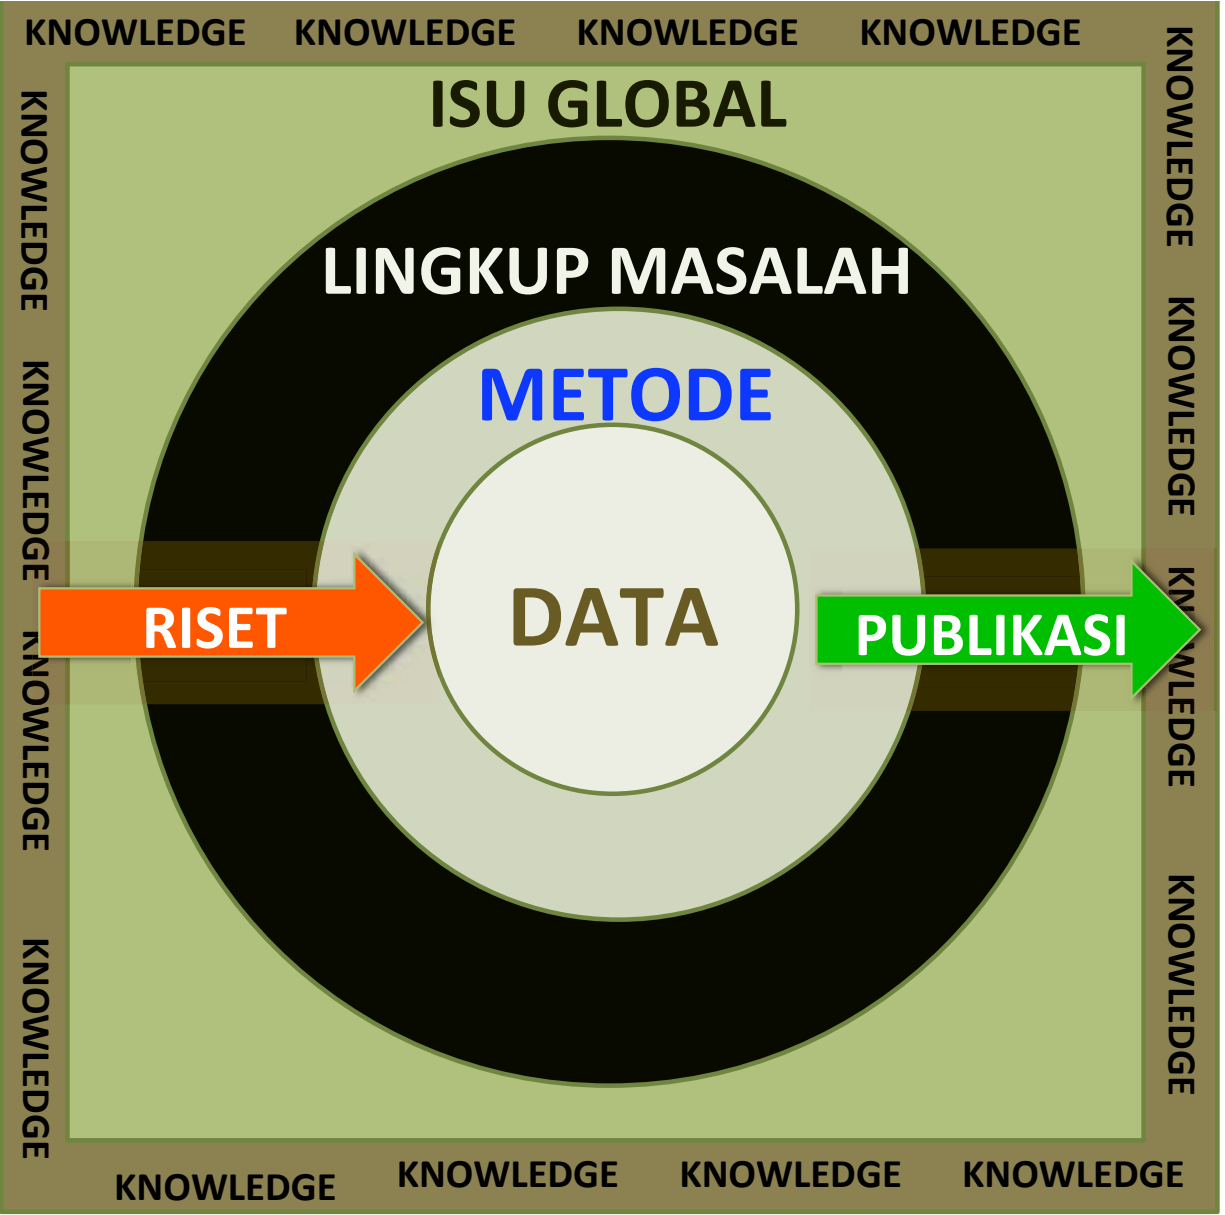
KNOWLEDGE KNOWLEDGE KNOWLEDGE KNOWLEDGE

KNOWLEDGE KNOWLEDGE KNOWLEDGE KNOWLEDGE

ISU GLOBAL

LINGKUP MASALAH

METODE

DATA

RISET

PUBLIKASI

KNOWLEDGE KNOWLEDGE KNOWLEDGE KNOWLEDGE

KNOWLEDGE KNOWLEDGE KNOWLEDGE KNOWLEDGE

KNOWLEDGE KNOWLEDGE KNOWLEDGE KNOWLEDGE